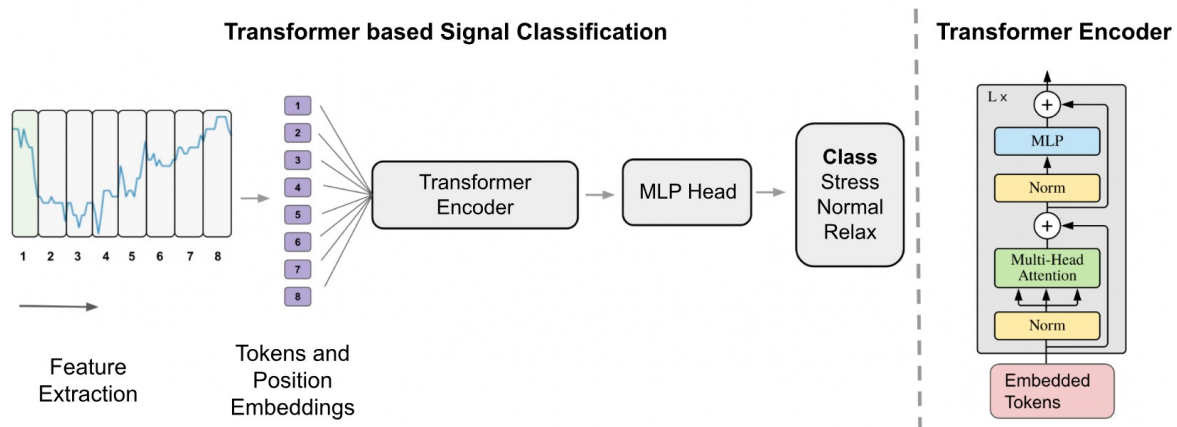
Transformer based Signal Classification

1 2 3 4 5 6 7 8

Feature Extraction

1
2
3
4
5
6
7
8

Tokens and Position Embeddings

Transformer Encoder

MLP Head

Class
Stress
Normal
Relax

Transformer Encoder

L ×

+

MLP

Norm

+

Multi-Head Attention

Norm

Embedded Tokens